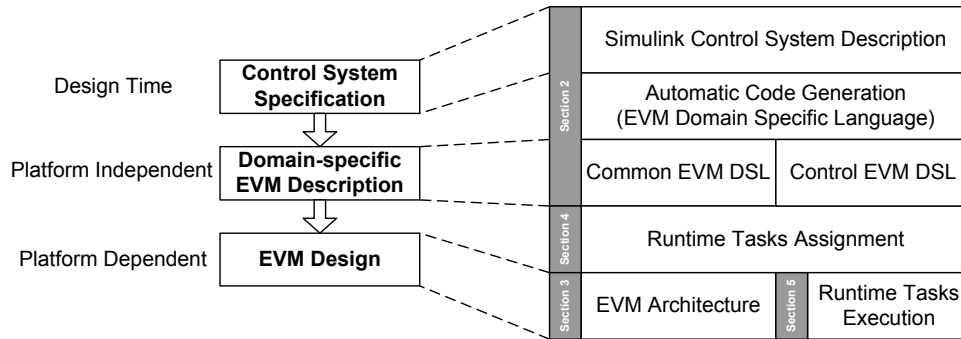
Design Time

Control System Specification

Platform Independent

Domain-specific EVM Description

Platform Dependent

EVM Design

Section 2

Simulink Control System Description

Automatic Code Generation (EVM Domain Specific Language)

Common EVM DSL

Control EVM DSL

Section 4

Runtime Tasks Assignment

Section 3

EVM Architecture

Section 5

Runtime Tasks Execution